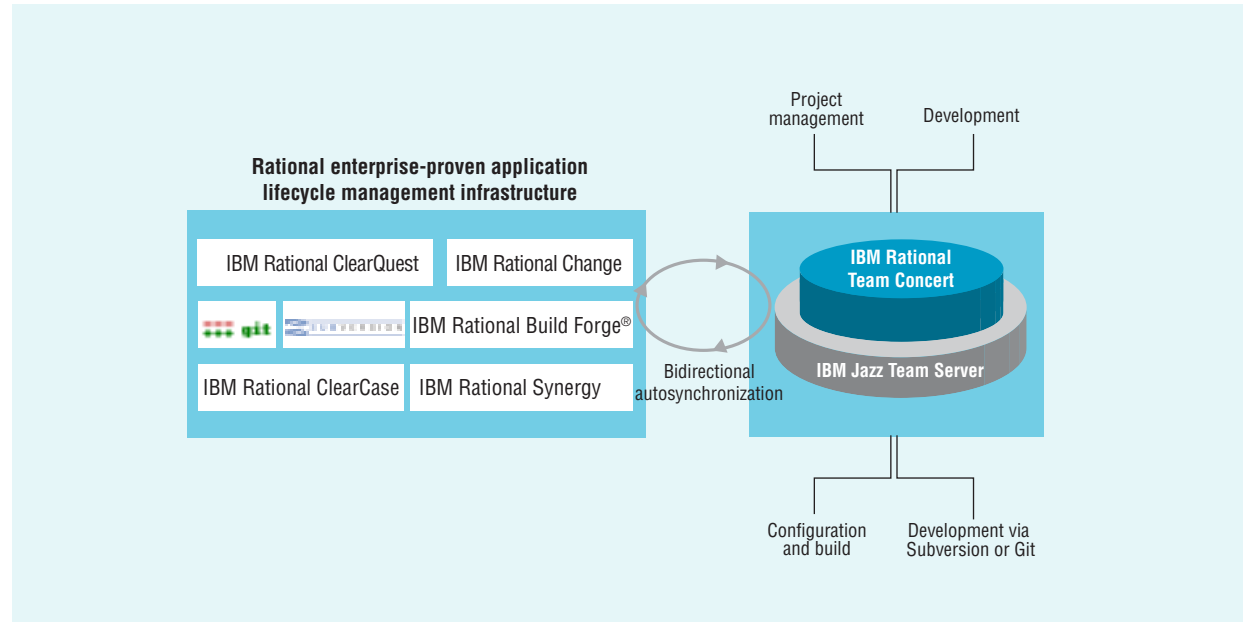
Project management

Development

Rational enterprise-proven application lifecycle management infrastructure

IBM Rational ClearQuest

IBM Rational Change

git

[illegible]

IBM Rational Build Forge®

IBM Rational ClearCase

IBM Rational Synergy

Bidirectional autosynchronization

IBM Rational Team Concert

IBM Jazz Team Server

Configuration and build

Development via Subversion or Git